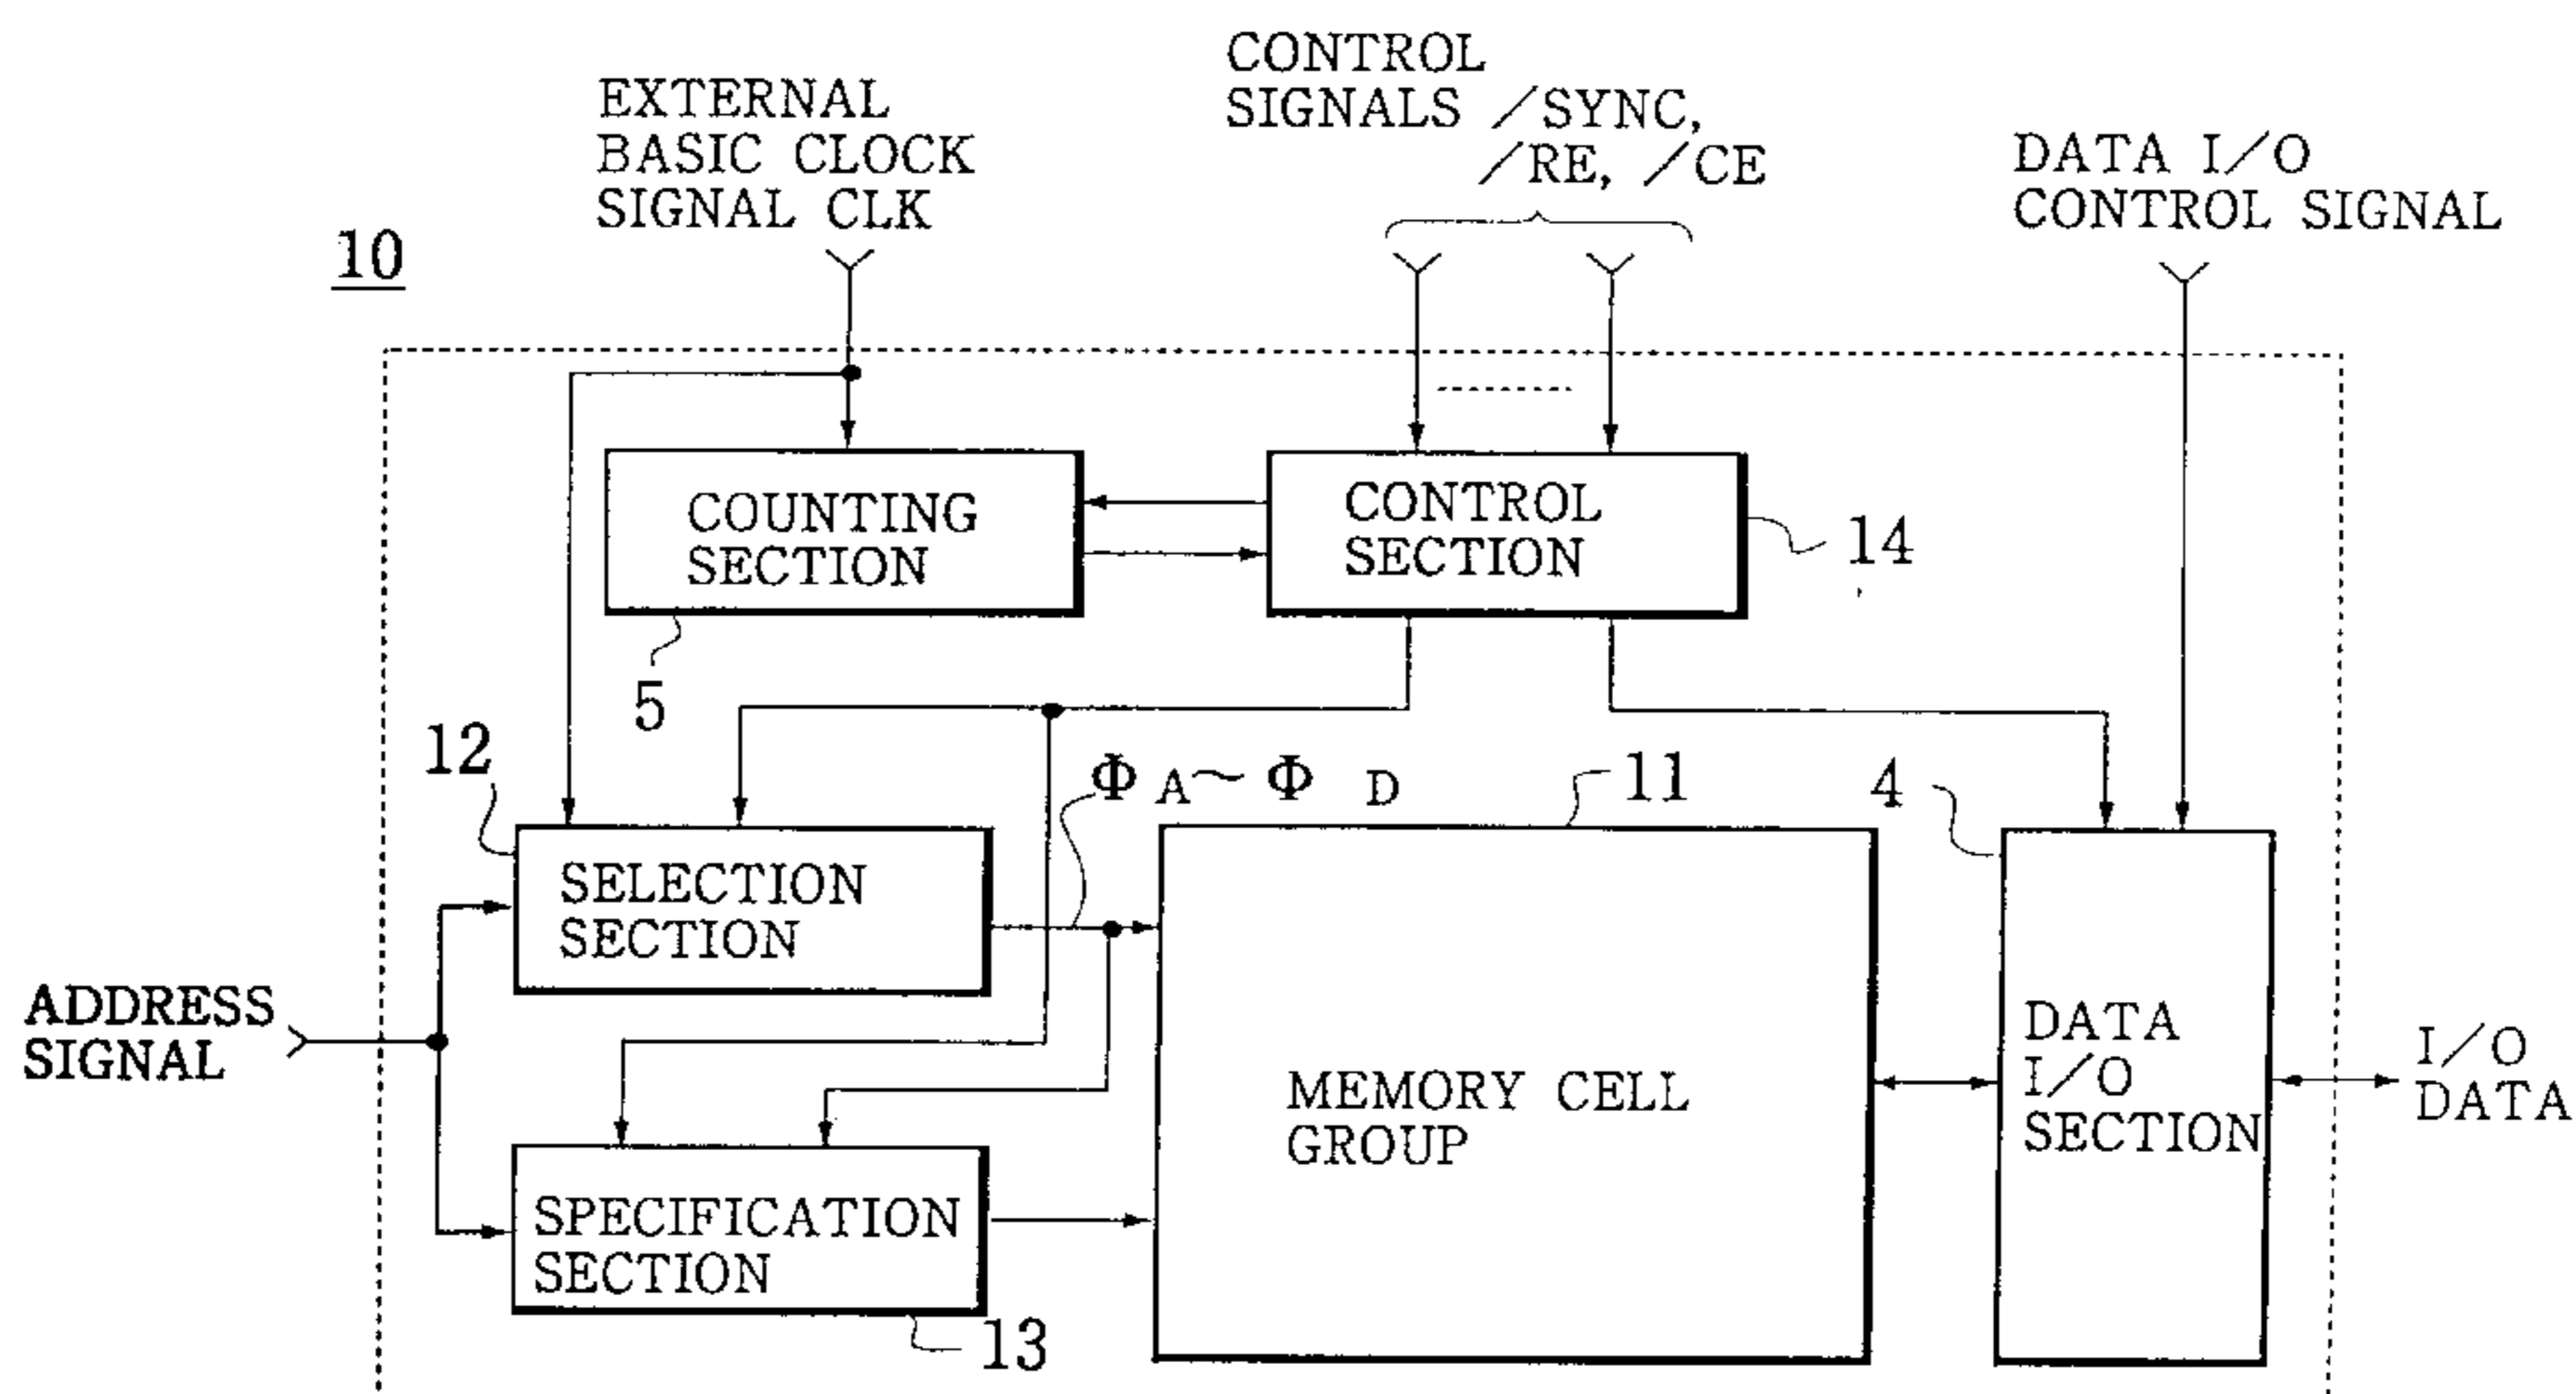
EXTERNAL BASIC CLOCK SIGNAL CLK

CONTROL SIGNALS /SYNC, /RE, /CE

DATA I/O CONTROL SIGNAL

10

COUNTING SECTION

CONTROL SECTION

14

5

12

$\Phi_A \sim \Phi_D$

11

4

SELECTION SECTION

ADDRESS SIGNAL

MEMORY CELL GROUP

DATA I/O SECTION

I/O DATA

SPECIFICATION SECTION

13